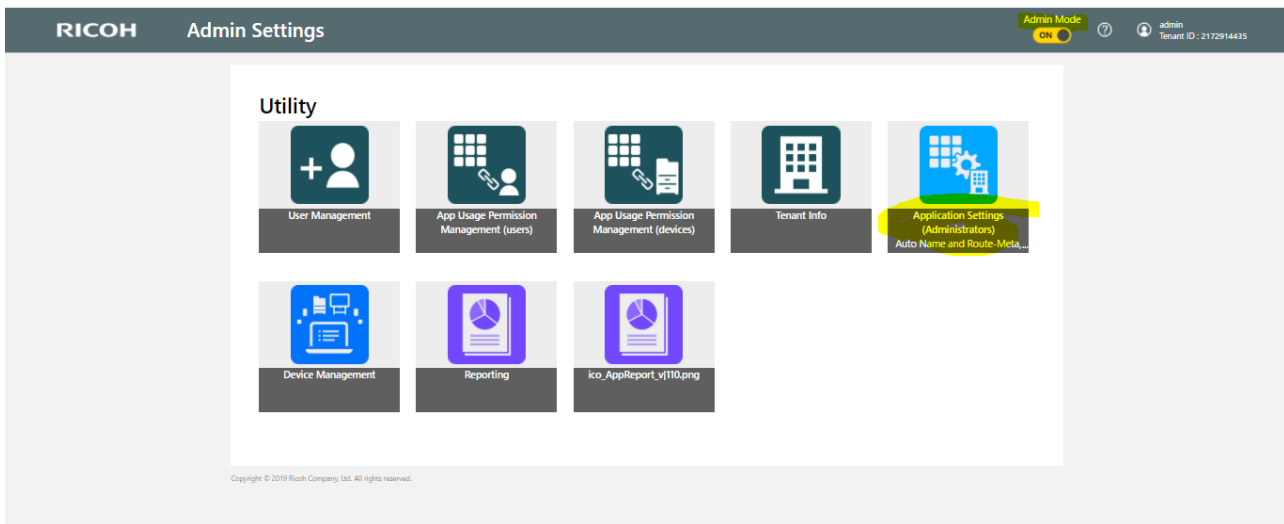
RICOH Admin Settings

Admin Mode
ON

admin
Tenant ID : 2172914435

Utility

User Management

App Usage Permission Management (users)

App Usage Permission Management (devices)

Tenant Info

Application Settings (Administrators)
Auto Name and Route-Meta,...

Device Management

Reporting

ico_AppReport_v|110.png

Copyright © 2019 Ricoh Company, Ltd. All rights reserved.